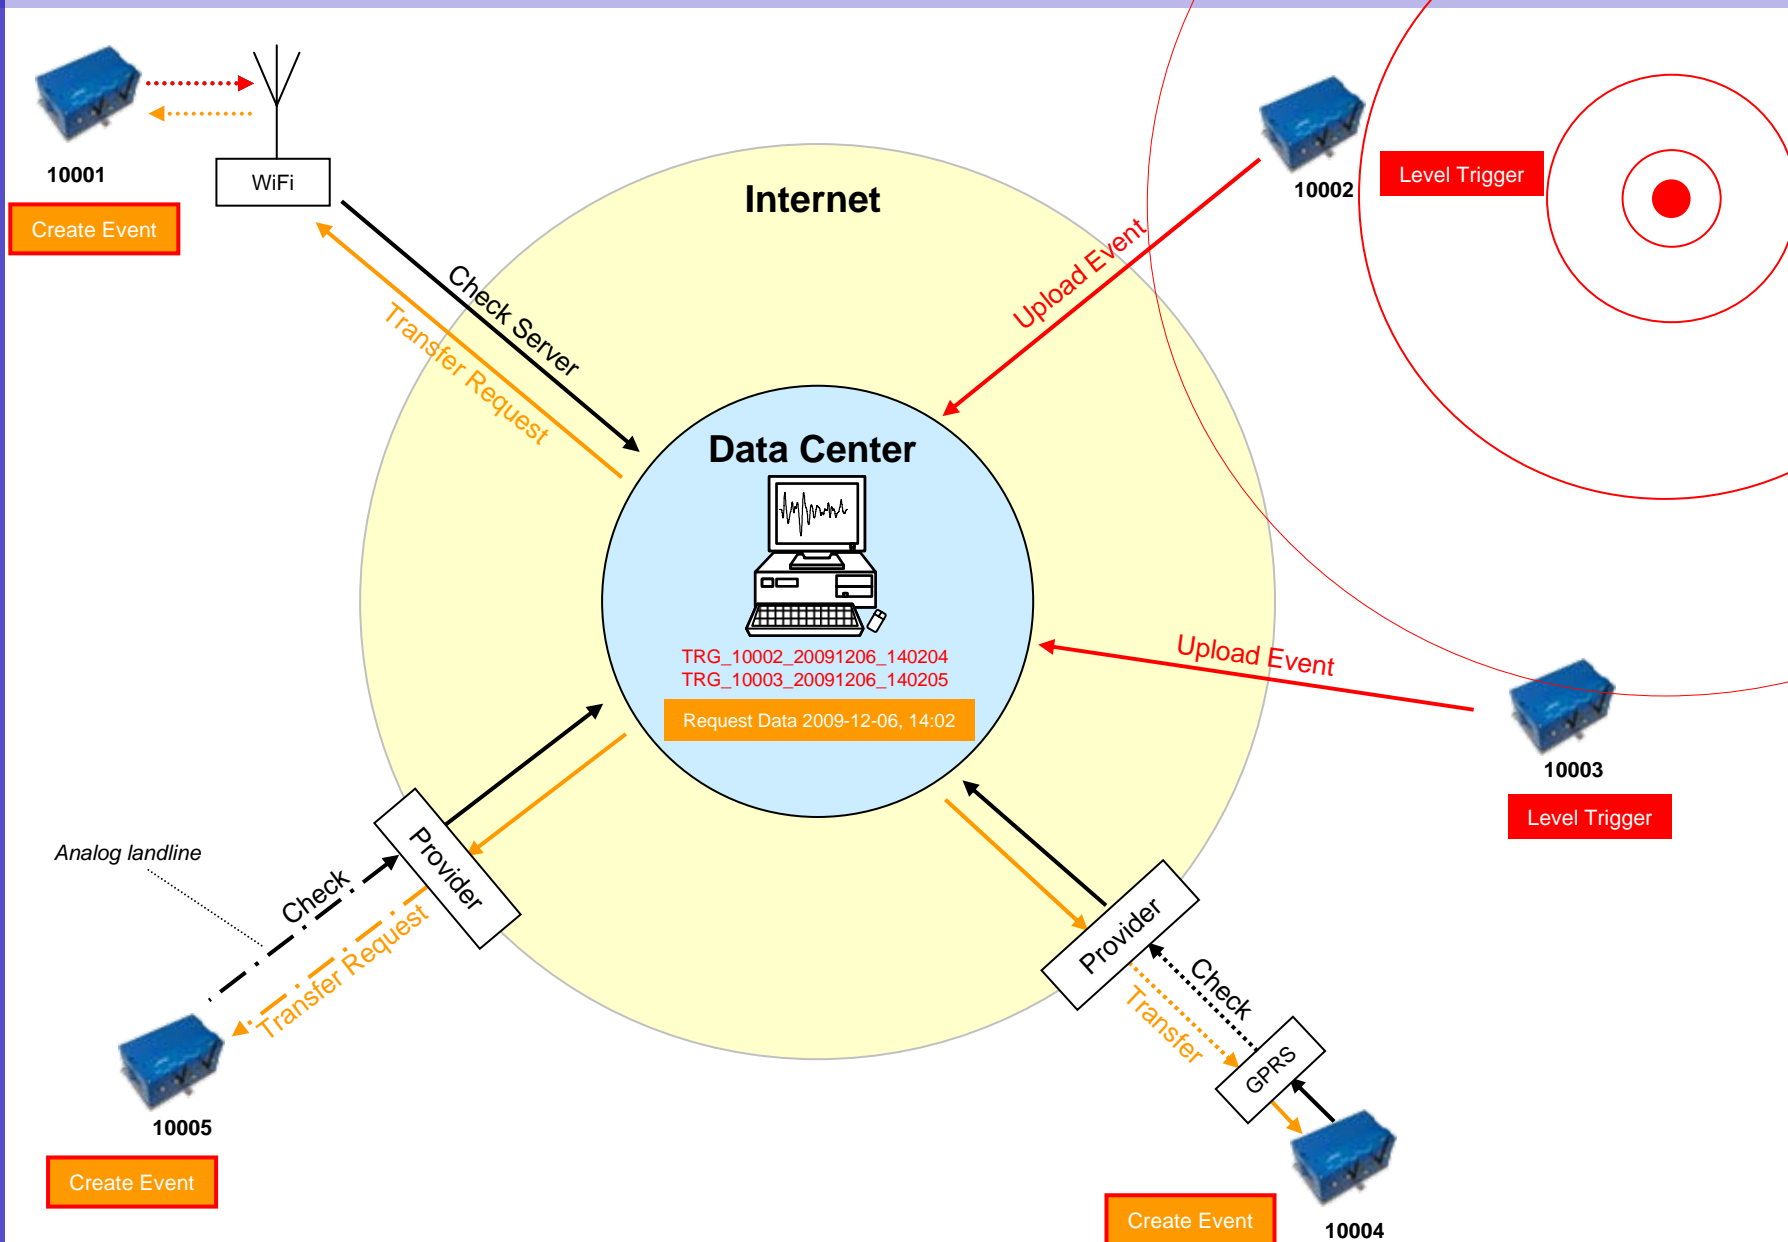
10001

Create Event

WiFi

Internet

Check Server

Transfer Request

Upload Event

10002

Level Trigger

Data Center

TRG_10002_20091206_140204
TRG_10003_20091206_140205

Request Data 2009-12-06, 14:02

Upload Event

10003

Level Trigger

Analog landline

Check

Transfer Request

Provider

10005

Create Event

Provider

Check

Transfer

GPRS

Create Event

10004